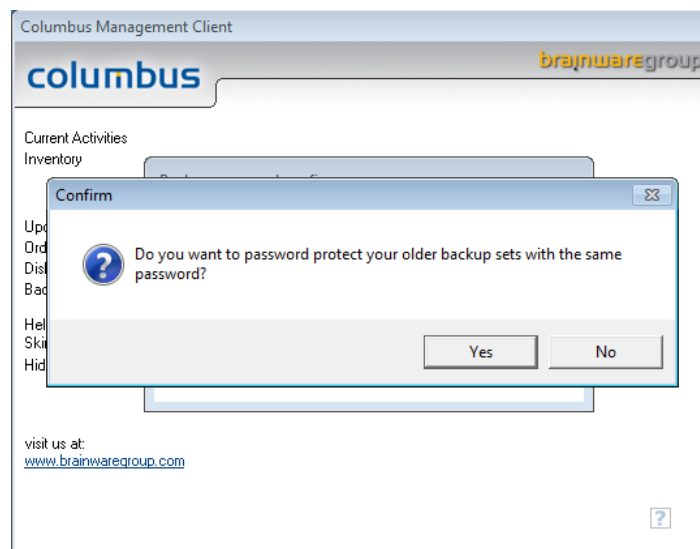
Columbus Management Client

columbus

brainwaregroup

Current Activities
Inventory

Upd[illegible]
Ord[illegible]
Dis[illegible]
Bac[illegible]

Hel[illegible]
Ski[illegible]
Hid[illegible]

visit us at:
www.brainwaregroup.com

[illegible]

Confirm

Do you want to password protect your older backup sets with the same password?

Yes

No

?